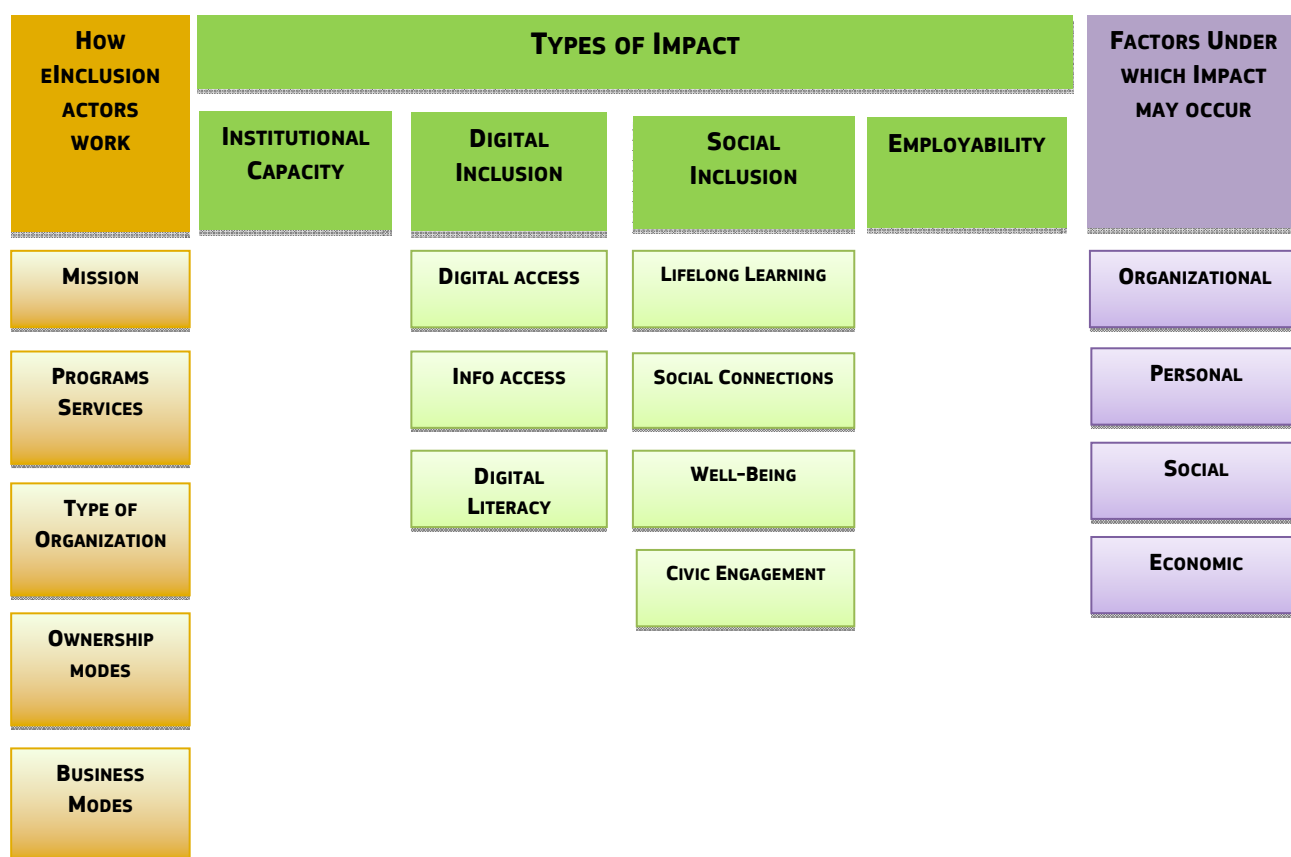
How eInclusion actors work

Mission

Programs Services

Type of Organization

Ownership modes

Business Modes

Types of Impact

Institutional Capacity

Digital Inclusion

Digital access

Info access

Digital Literacy

Social Inclusion

Lifelong Learning

Social Connections

Well-Being

Civic Engagement

Employability

Factors Under which Impact may occur

Organizational

Personal

Social

Economic